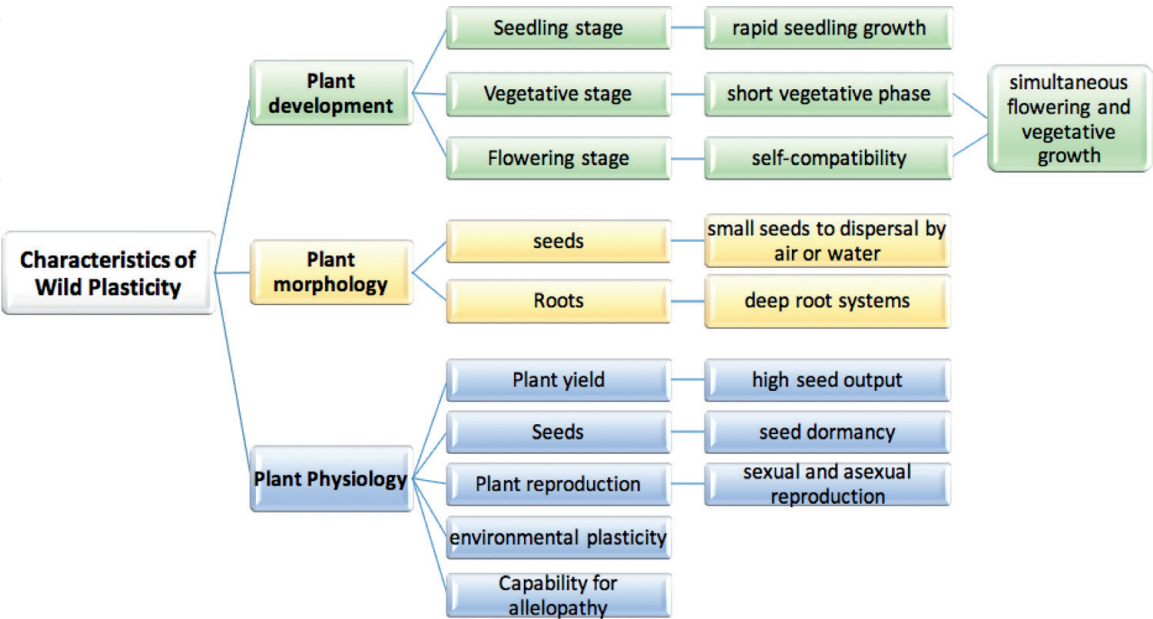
Characteristics of Wild Plasticity

Plant development

Seedling stage

rapid seedling growth

Vegetative stage

short vegetative phase

Flowering stage

self-compatibility

simultaneous flowering and vegetative growth

Plant morphology

seeds

small seeds to dispersal by air or water

Roots

deep root systems

Plant Physiology

Plant yield

high seed output

Seeds

seed dormancy

Plant reproduction

sexual and asexual reproduction

environmental plasticity

Capability for allelopathy